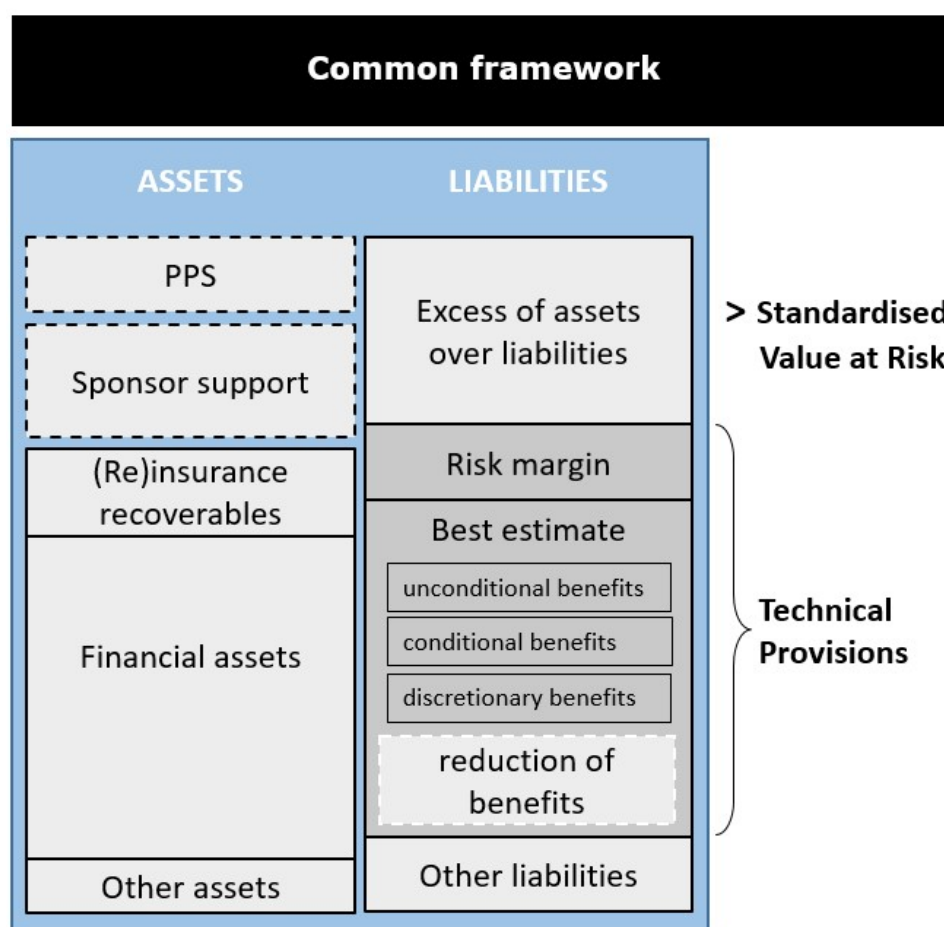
Common framework

ASSETS

LIABILITIES

PPS

Sponsor support

(Re)insurance recoverables

Financial assets

Other assets

Excess of assets over liabilities

Risk margin

Best estimate

unconditional benefits

conditional benefits

discretionary benefits

reduction of benefits

Other liabilities

> Standardised Value at Risk

Technical Provisions